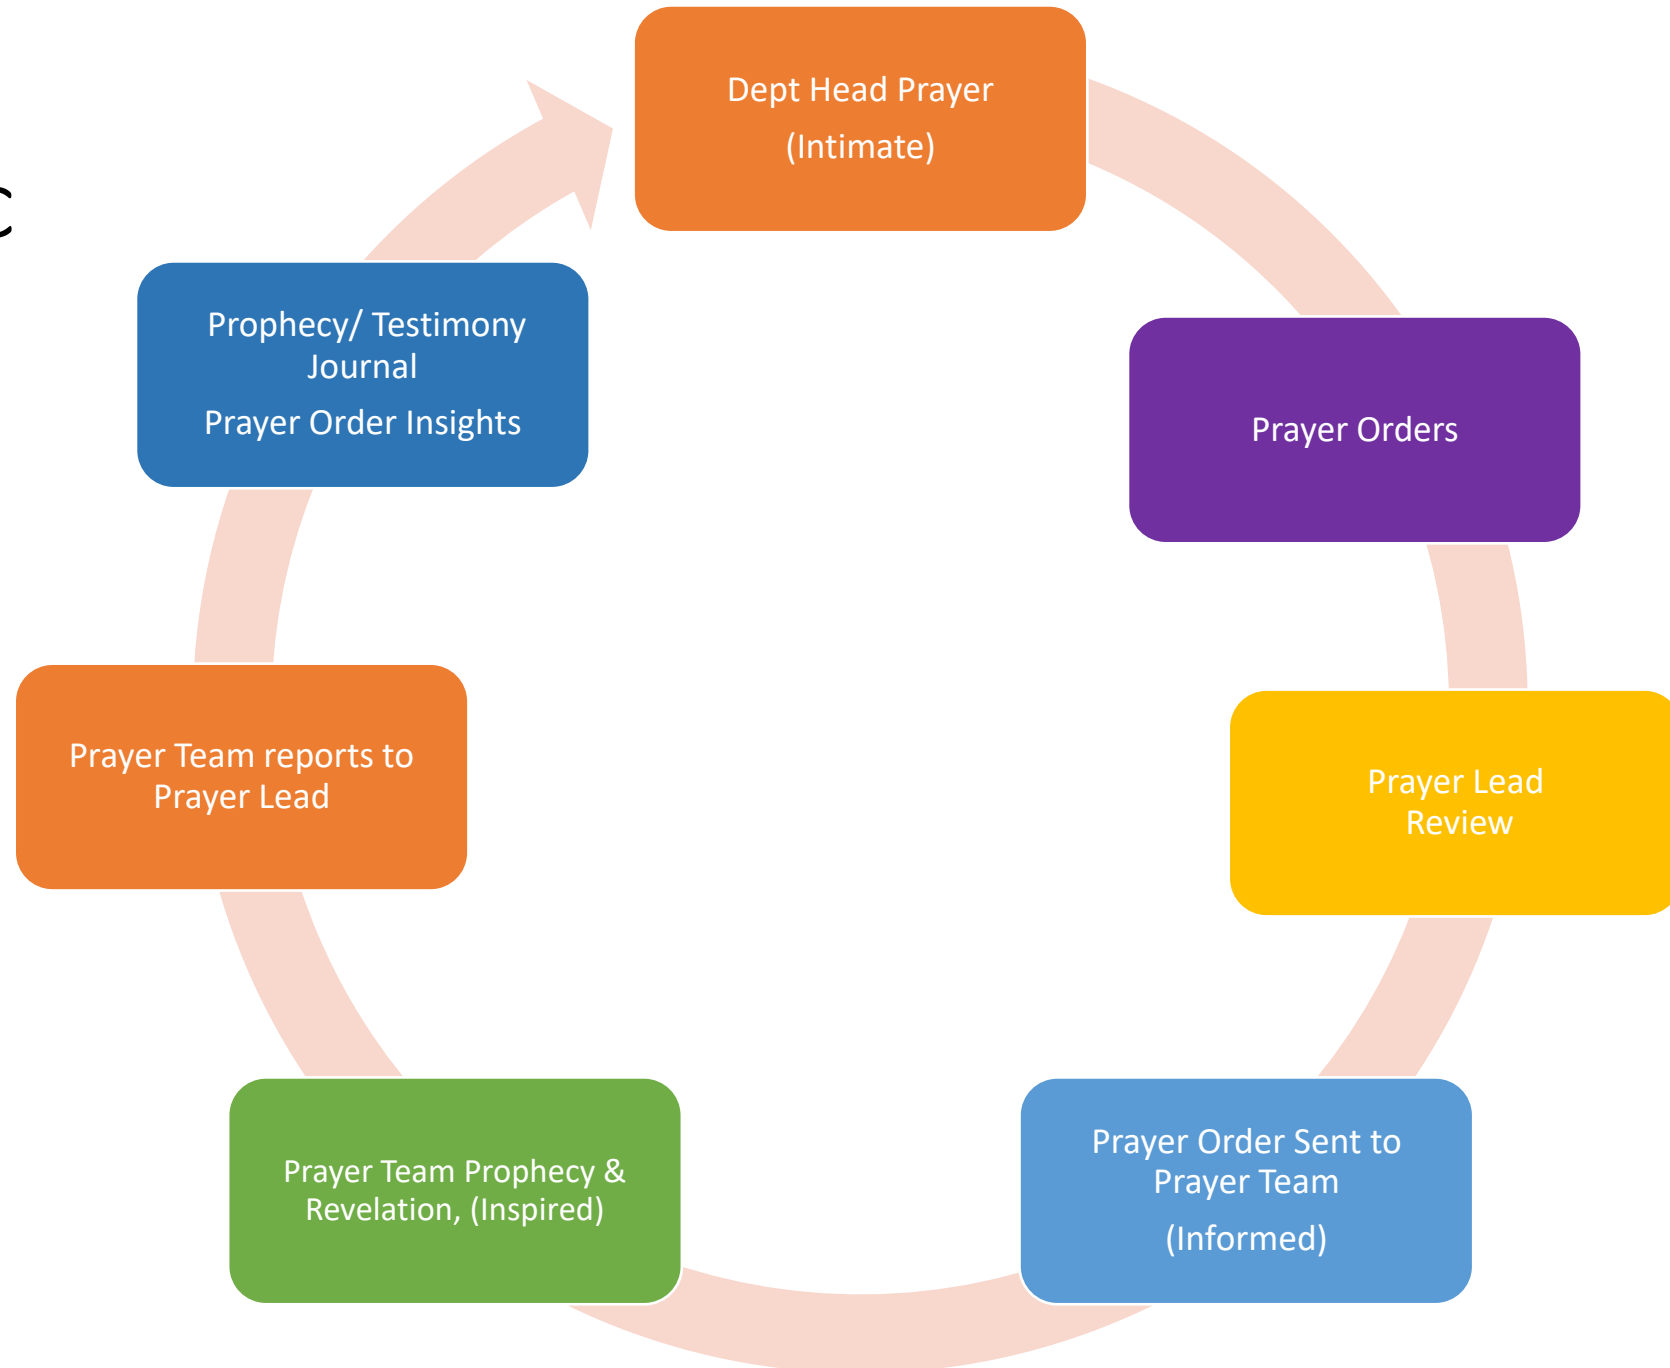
Dept Head Prayer
(Intimate)

Prayer Orders

Prayer Lead Review

Prayer Order Sent to Prayer Team
(Informed)

Prayer Team Prophecy & Revelation, (Inspired)

Prayer Team reports to Prayer Lead

Prophecy/ Testimony Journal
Prayer Order Insights